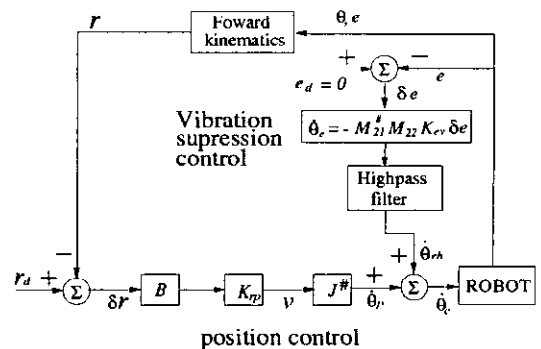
Foward kinematics

$\theta, e$

$r$

$+$ $\Sigma$ $-$

$e_d = 0$

$e$

$\delta e$

Vibration supression control

$\dot{\theta}_e = - M_{21}^{\#} M_{22} K_{ev} \delta e$

Highpass filter

$+$ $\dot{\theta}_{eh}$

$-$

$r_d$ $+$ $\Sigma$

$\delta r$

$B$

$K_{rp}$

$v$

$J^{\#}$

$+$

$\dot{\theta}_r$

$\Sigma$

$\dot{\theta}_c$

ROBOT

position control